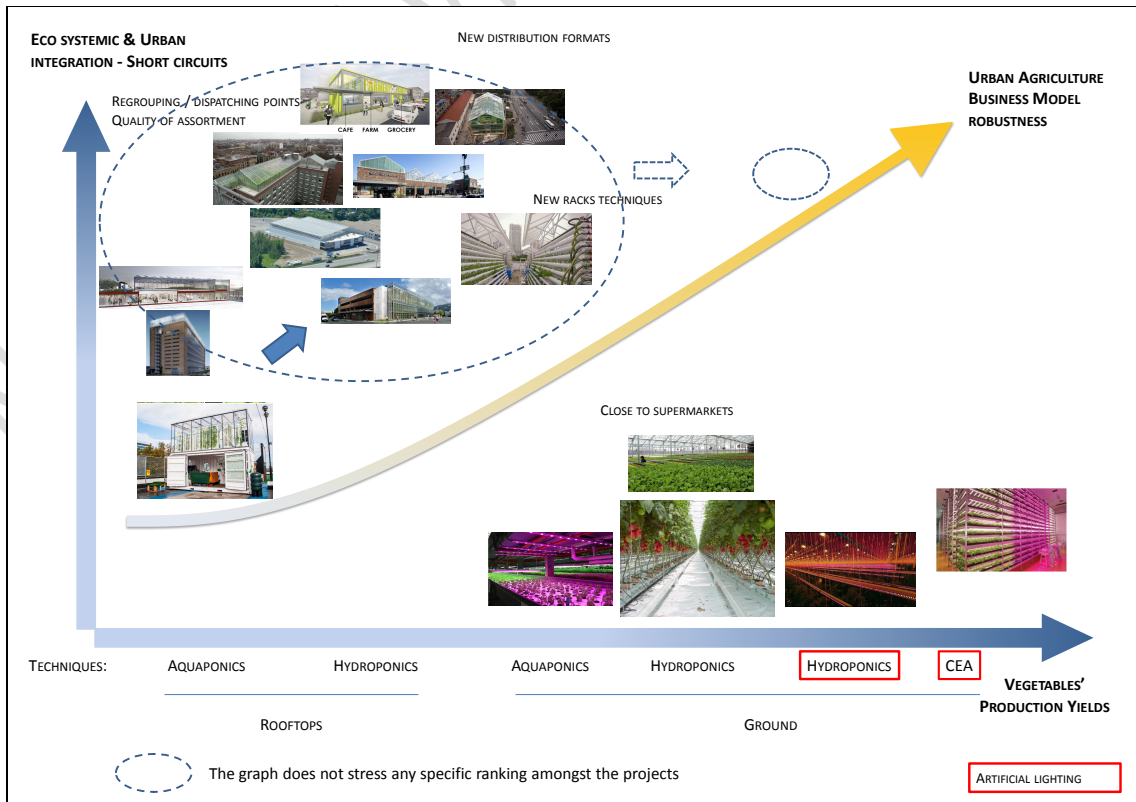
Eco systemic & Urban integration - Short circuits

New distribution formats

Regrouping / dispatching points
Quality of assortment

CAFE FARM GROCERY

Urban Agriculture Business Model robustness

New racks techniques

Close to supermarkets

Techniques: Aquaponics Hydroponics Aquaponics Hydroponics Hydroponics CEA

Vegetables' Production Yields

Rooftops

Ground

The graph does not stress any specific ranking amongst the projects

Artificial lighting